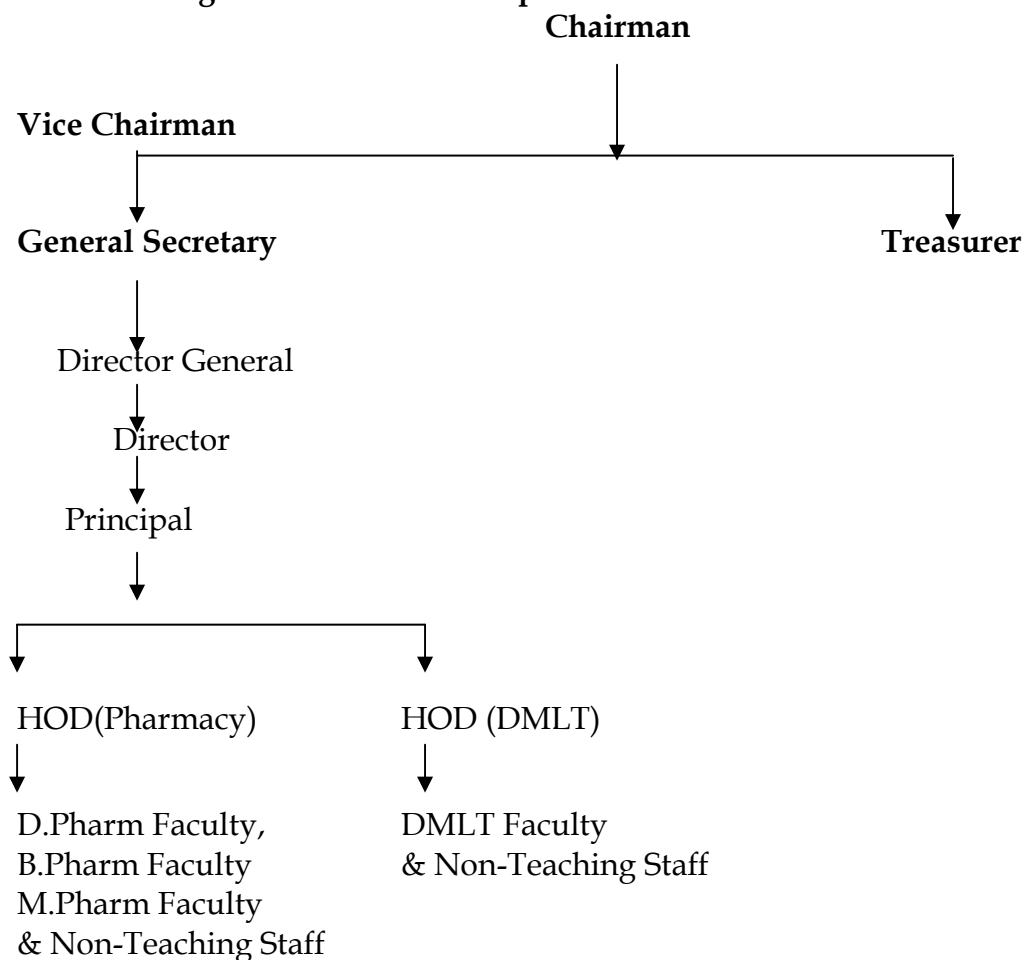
Chairman

Vice Chairman

General Secretary

Treasurer

Director General

Director

Principal

HOD(Pharmacy)

HOD (DMLT)

D.Pharm Faculty,
B.Pharm Faculty
M.Pharm Faculty
& Non-Teaching Staff

DMLT Faculty
& Non-Teaching Staff